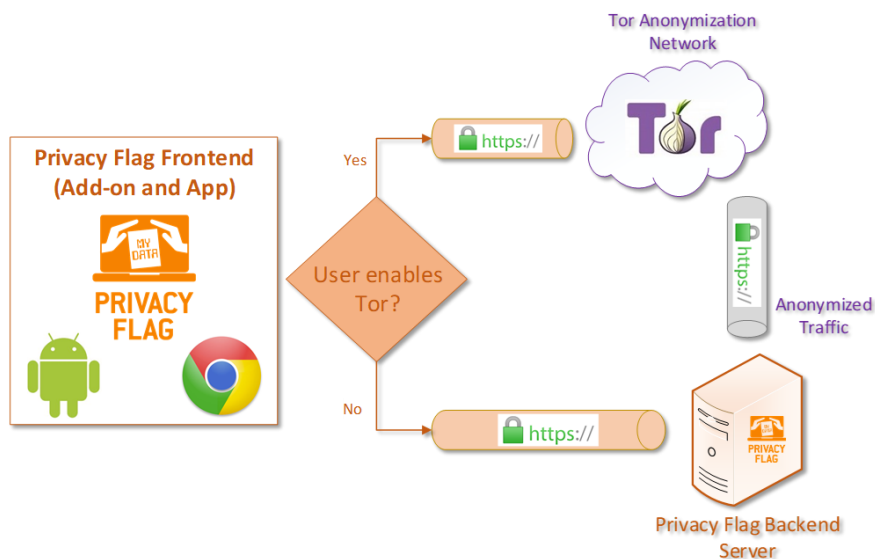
Privacy Flag Frontend (Add-on and App)

MY DATA

PRIVACY FLAG

User enables Tor?

Yes

No

https://

Tor Anonymization Network

Tor

https://

Anonymized Traffic

https://

MY DATA

PRIVACY FLAG

Privacy Flag Backend Server